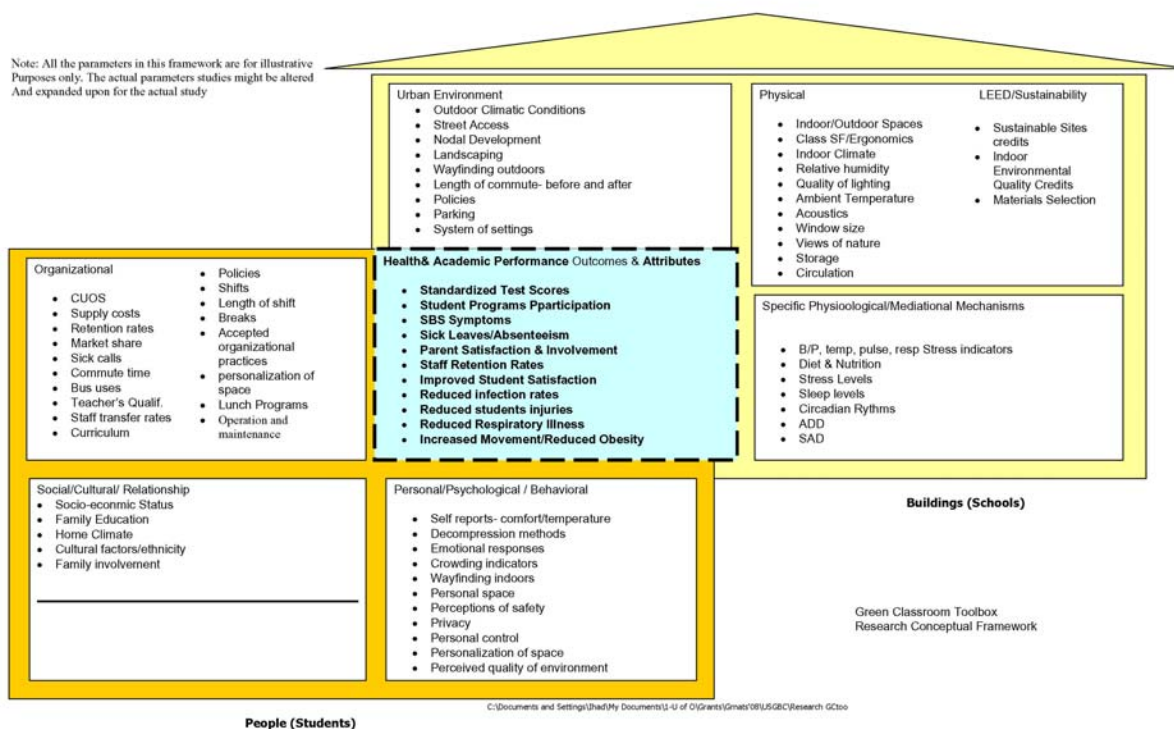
Note: All the parameters in this framework are for illustrative Purposes only. The actual parameters studies might be altered And expanded upon for the actual study

Urban Environment
- Outdoor Climatic Conditions
- Street Access
- Nodal Development
- Landscaping
- Wayfinding outdoors
- Length of commute- before and after
- Policies
- Parking
- System of settings

Physical
- Indoor/Outdoor Spaces
- Class SF/Ergonomics
- Indoor Climate
- Relative humidity
- Quality of lighting
- Ambient Temperature
- Acoustics
- Window size
- Views of nature
- Storage
- Circulation

LEED/Sustainability
- Sustainable Sites credits
- Indoor Environmental Quality Credits
- Materials Selection

Organizational
- CUOS
- Supply costs
- Retention rates
- Market share
- Sick calls
- Commute time
- Bus uses
- Teacher's Qualif.
- Staff transfer rates
- Curriculum

- Policies
- Shifts
- Length of shift
- Breaks
- Accepted organizational practices
- personalization of space
- Lunch Programs
- Operation and maintenance

Health& Academic Performance Outcomes & Attributes
- Standardized Test Scores
- Student Programs Pparticipation
- SBS Symptoms
- Sick Leaves/Absenteeism
- Parent Satisfaction & Involvement
- Staff Retention Rates
- Improved Student Satisfaction
- Reduced infection rates
- Reduced students injuries
- Reduced Respiratory Illness
- Increased Movement/Reduced Obesity

Specific Physioological/Mediational Mechanisms
- B/P, temp, pulse, resp Stress indicators
- Diet & Nutrition
- Stress Levels
- Sleep levels
- Circadian Rythms
- ADD
- SAD

Social/Cultural/ Relationship
- Socio-econmic Status
- Family Education
- Home Climate
- Cultural factors/ethnicity
- Family involvement

Personal/Psychological / Behavioral
- Self reports- comfort/temperature
- Decompression methods
- Emotional responses
- Crowding indicators
- Wayfinding indoors
- Personal space
- Perceptions of safety
- Privacy
- Personal control
- Personalization of space
- Perceived quality of environment

Buildings (Schools)

Green Classroom Toolbox
Research Conceptual Framework

C:\Documents and Settings\Ihad\My Documents\1-U of O\Grants\Grnats'08\USGBC\Research GCtoo

People (Students)